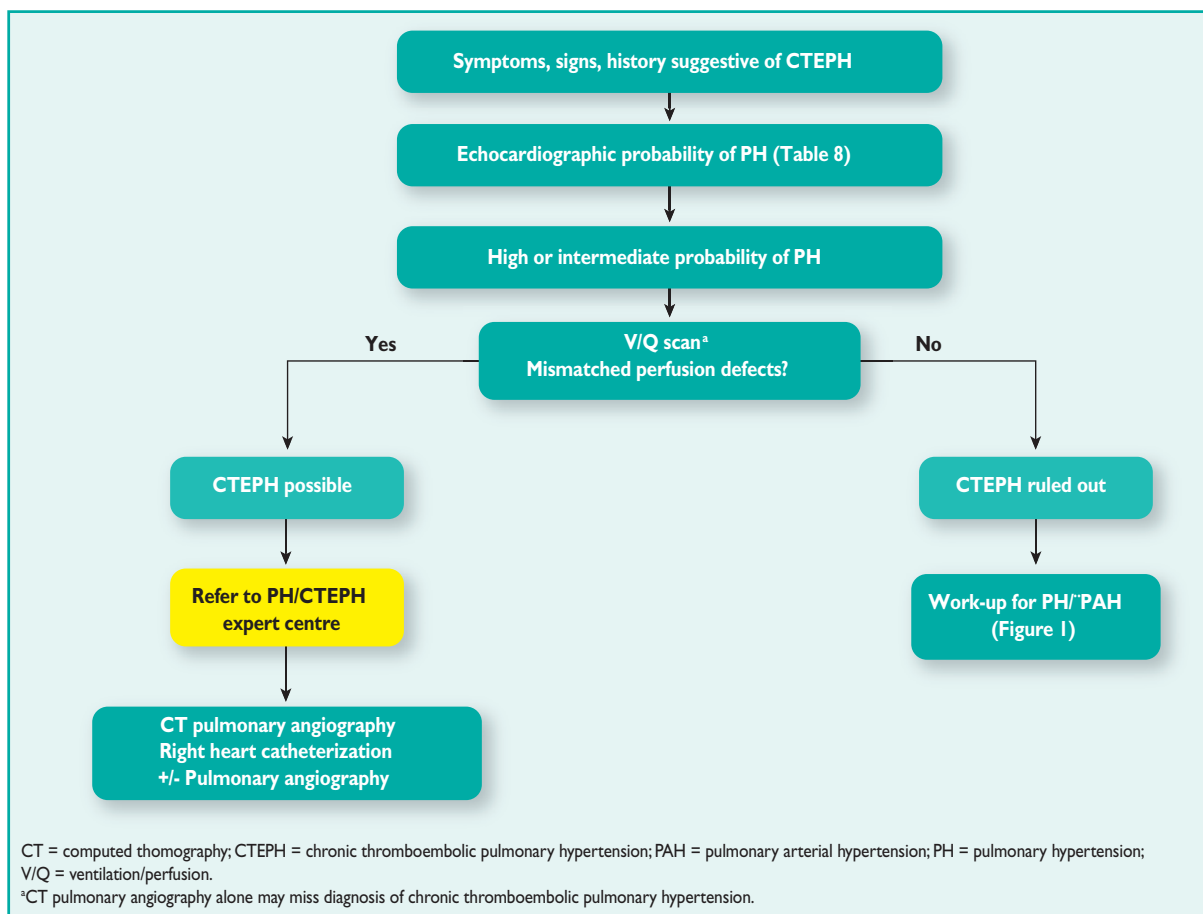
Symptoms, signs, history suggestive of CTEPH

Echocardiographic probability of PH (Table 8)

High or intermediate probability of PH

V/Q scan$^a$
Mismatched perfusion defects?

Yes

No

CTEPH possible

CTEPH ruled out

Refer to PH/CTEPH expert centre

Work-up for PH/ PAH (Figure 1)

CT pulmonary angiography
Right heart catheterization
+/- Pulmonary angiography

CT = computed thomography; CTEPH = chronic thromboembolic pulmonary hypertension; PAH = pulmonary arterial hypertension; PH = pulmonary hypertension; V/Q = ventilation/perfusion.
$^a$CT pulmonary angiography alone may miss diagnosis of chronic thromboembolic pulmonary hypertension.